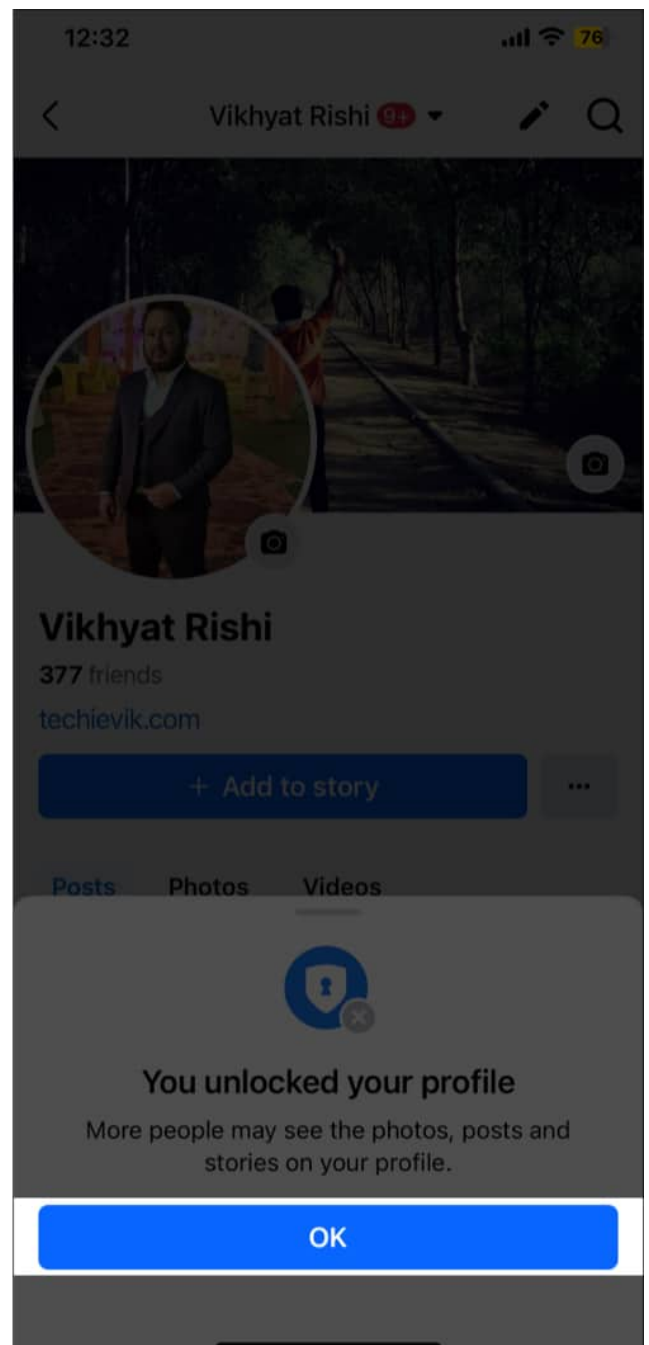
12:32

76

Vikhyat Rishi 9+

Vikhyat Rishi

377 friends

techievik.com

+ Add to story

...

Posts Photos Videos

You unlocked your profile

More people may see the photos, posts and stories on your profile.

OK